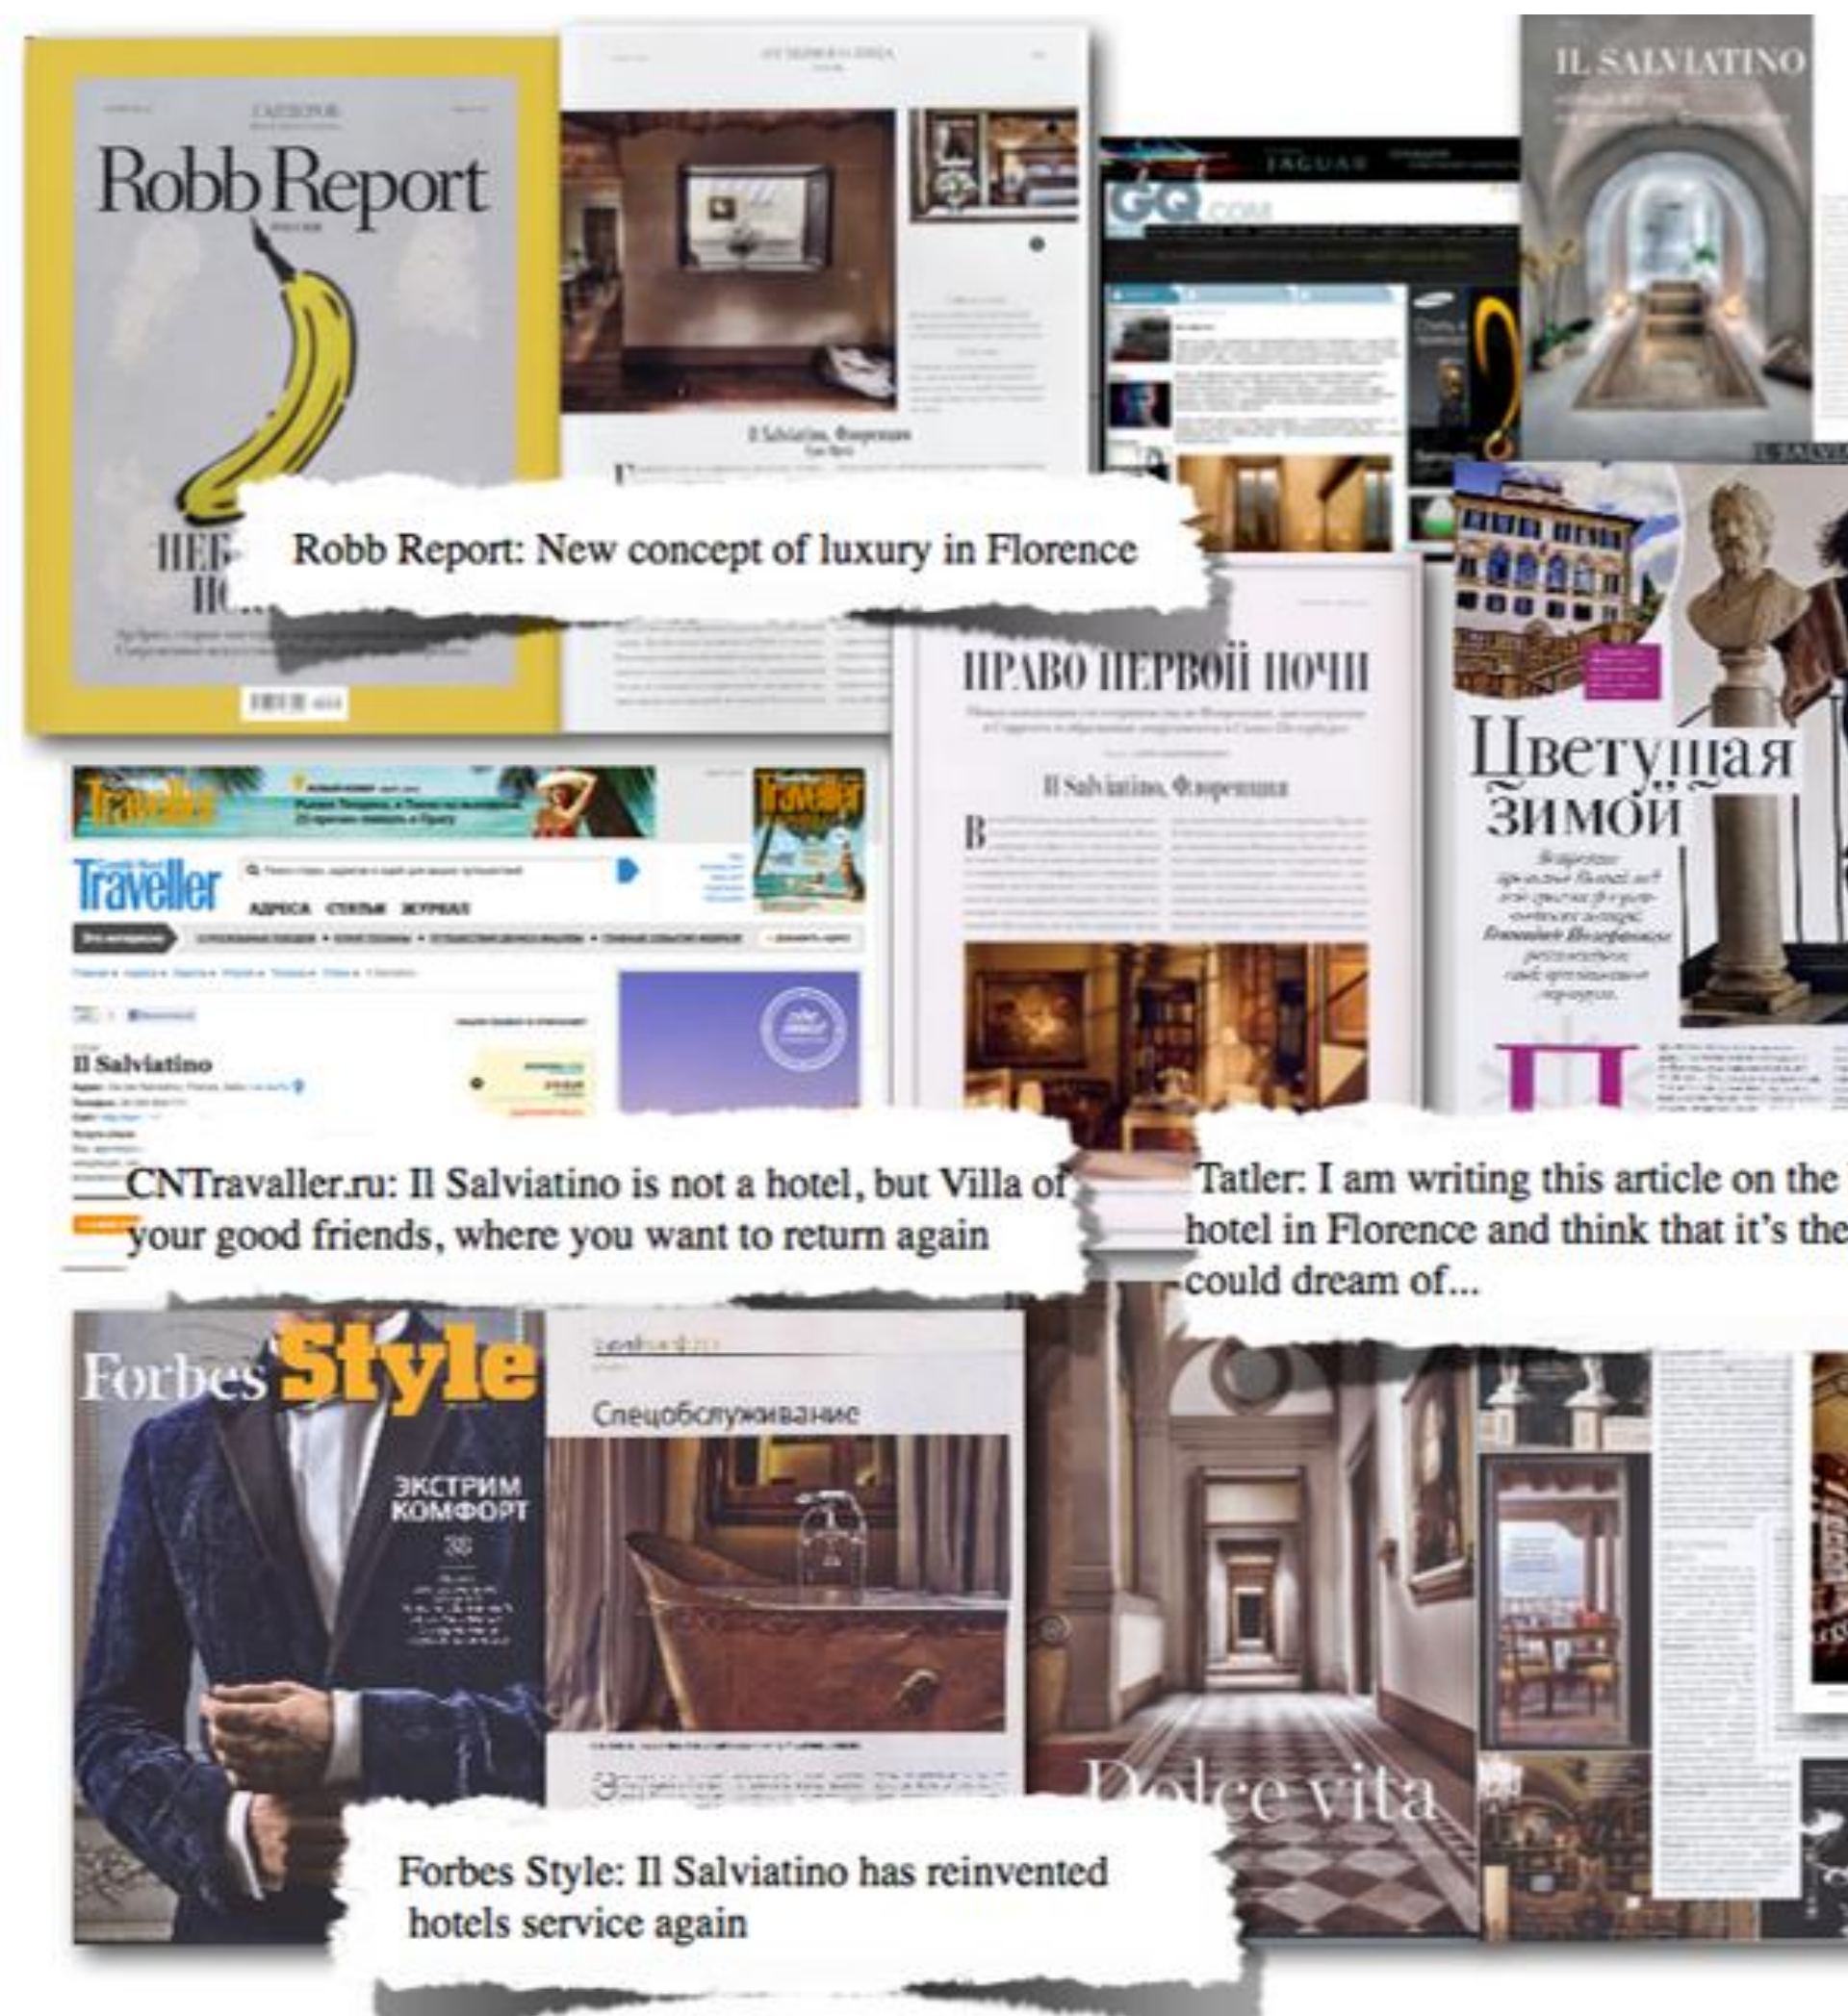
Robb Report

IL SALVIATINO

JAGUAR

GQ.COM

Il Salviatino, Флоренция

Robb Report: New concept of luxury in Florence

ПРАВО ПЕРВОЙ НОЧИ

Il Salviatino, Флоренция

Цветущая зимой

Traveller

Traveller

АДРЕСА СТАТЬИ ЖУРНАЛ

Il Salviatino

CNTraveller.ru: Il Salviatino is not a hotel, but Villa of your good friends, where you want to return again

Tatler: I am writing this article on the hotel in Florence and think that it's the could dream of...

Forbes Style

ЭКСТРИМ КОМФОРТ

Спецобслуживание

Dolce vita

Forbes Style: Il Salviatino has reinvented hotels service again